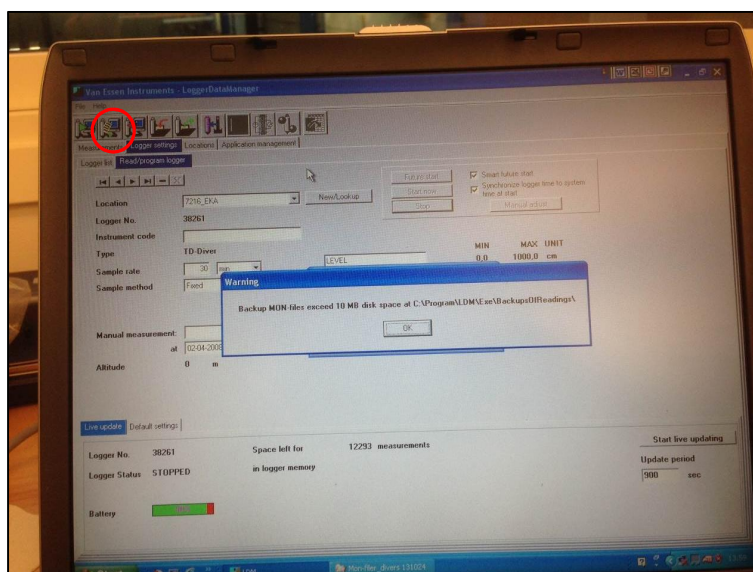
Van Essen Instruments - LoggerDataManager

File Help

Measurements Logger settings Locations Application management

Logger list Read/program logger

Location 7216_EKA New/Lookup

Logger No. 38261

Instrument code

Type TD-Diver

Sample rate 30 min

Sample method Fixed

Full-list start

Start now

Start

Smart future start

Synchronize logger time to system time at start

Manual adjust

MIN MAX UNIT

LEVEL 0.0 1000.0 cm

Warning

Backup MON-files exceed 10 MB disk space at C:\Program\LDM\Exe\BackupsOfReadings\

OK

Manual measurement:

at 02-04-2008

Altitude 0 m

Live update Default settings

Logger No. 38261

Logger Status STOPPED

Space left for in logger memory

12293 measurements

Start live updating

Update period

900 sec

Battery

Mon-filer, divers 131024